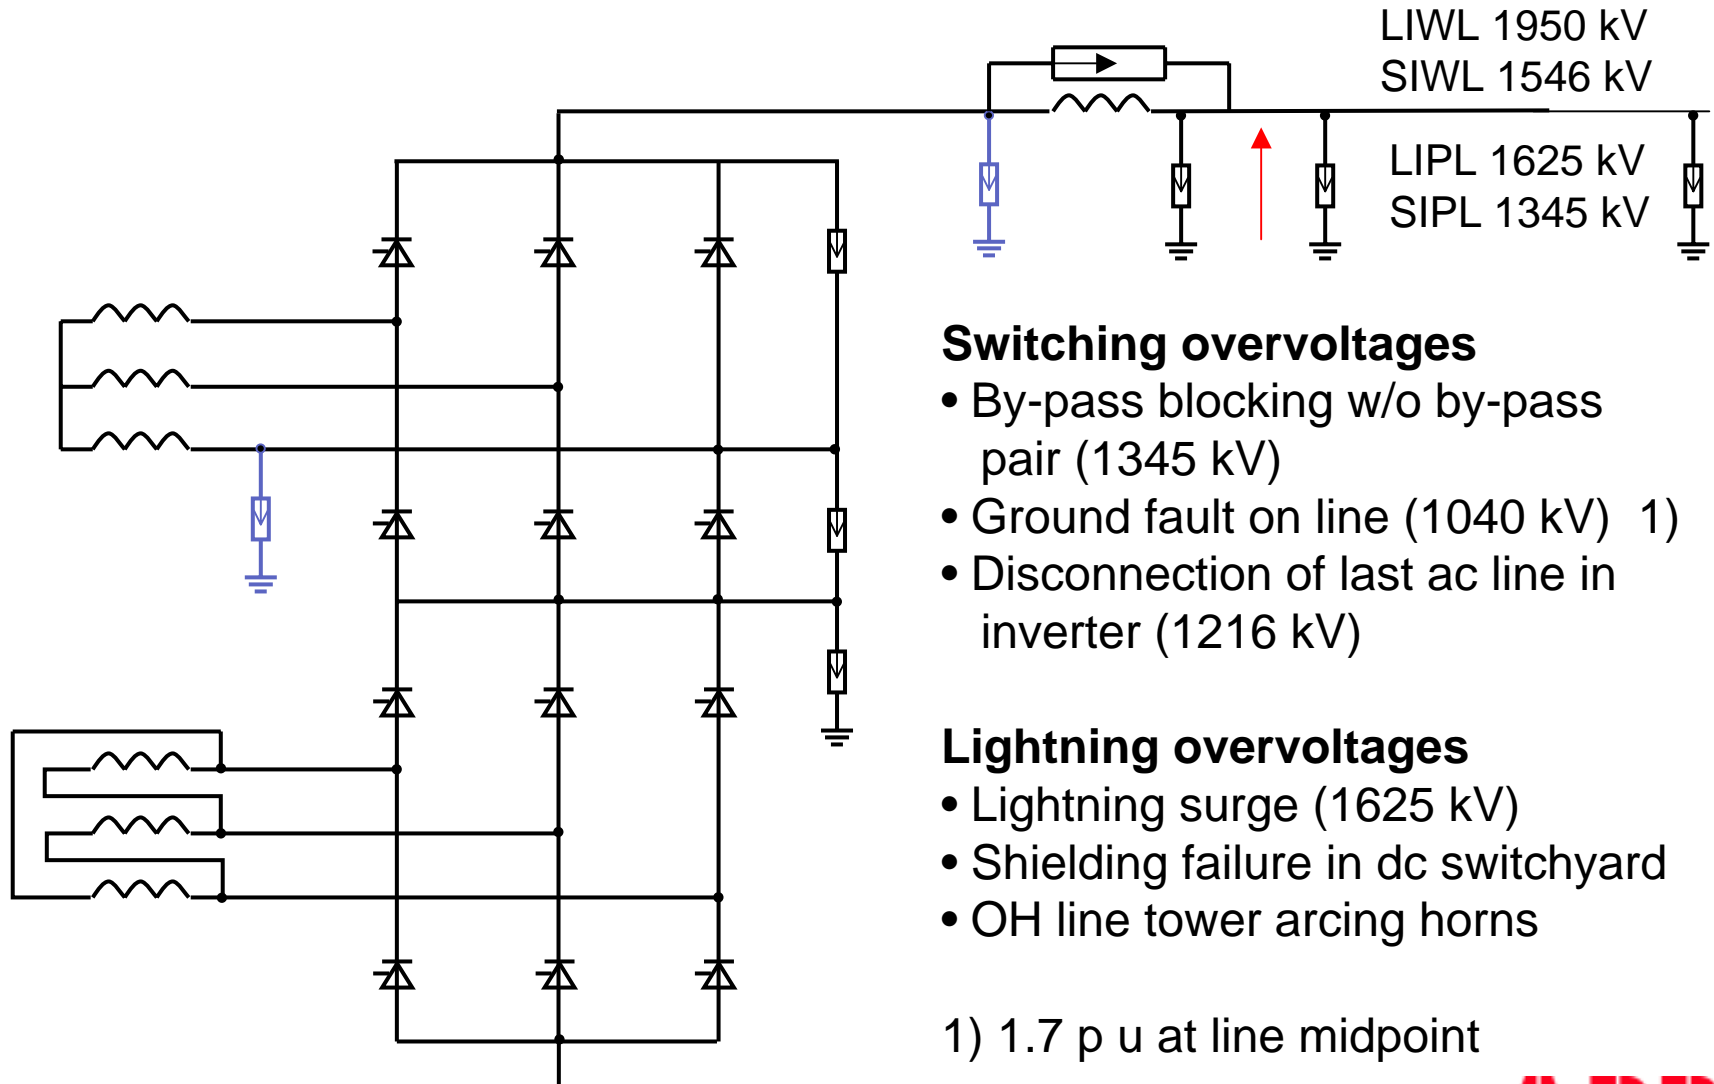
LIWL 1950 kV
SIWL 1546 kV

LIPL 1625 kV
SIPL 1345 kV

**Switching overvoltages**
• By-pass blocking w/o by-pass pair (1345 kV)
• Ground fault on line (1040 kV) 1)
• Disconnection of last ac line in inverter (1216 kV)

**Lightning overvoltages**
• Lightning surge (1625 kV)
• Shielding failure in dc switchyard
• OH line tower arcing horns

1) 1.7 p u at line midpoint